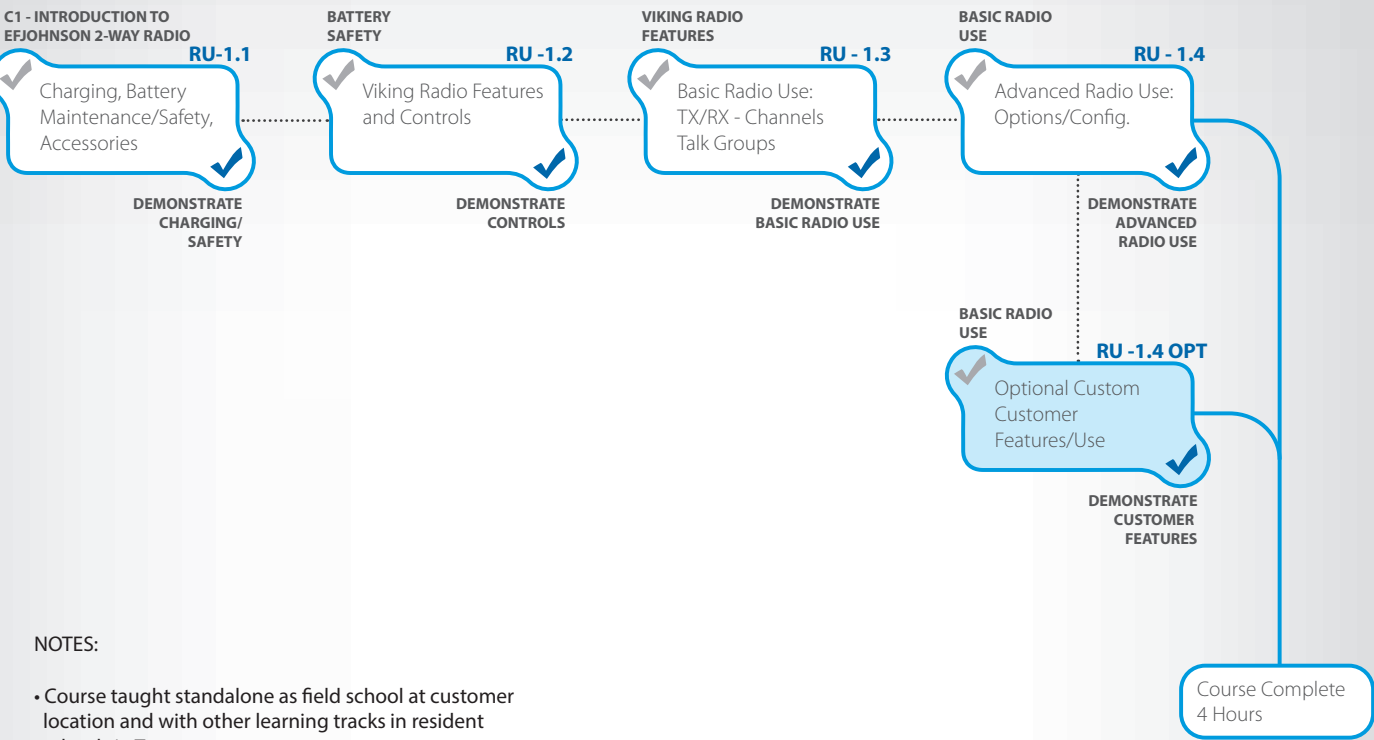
C1 - INTRODUCTION TO EFJOHNSON 2-WAY RADIO

RU-1.1

Charging, Battery Maintenance/Safety, Accessories

DEMONSTRATE CHARGING/ SAFETY

BATTERY SAFETY

RU -1.2

Viking Radio Features and Controls

DEMONSTRATE CONTROLS

VIKING RADIO FEATURES

RU - 1.3

Basic Radio Use: TX/RX - Channels Talk Groups

DEMONSTRATE BASIC RADIO USE

BASIC RADIO USE

RU - 1.4

Advanced Radio Use: Options/Config.

DEMONSTRATE ADVANCED RADIO USE

BASIC RADIO USE

RU -1.4 OPT

Optional Custom Customer Features/Use

DEMONSTRATE CUSTOMER FEATURES

NOTES:

• Course taught standalone as field school at customer location and with other learning tracks in resident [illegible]

Course Complete 4 Hours